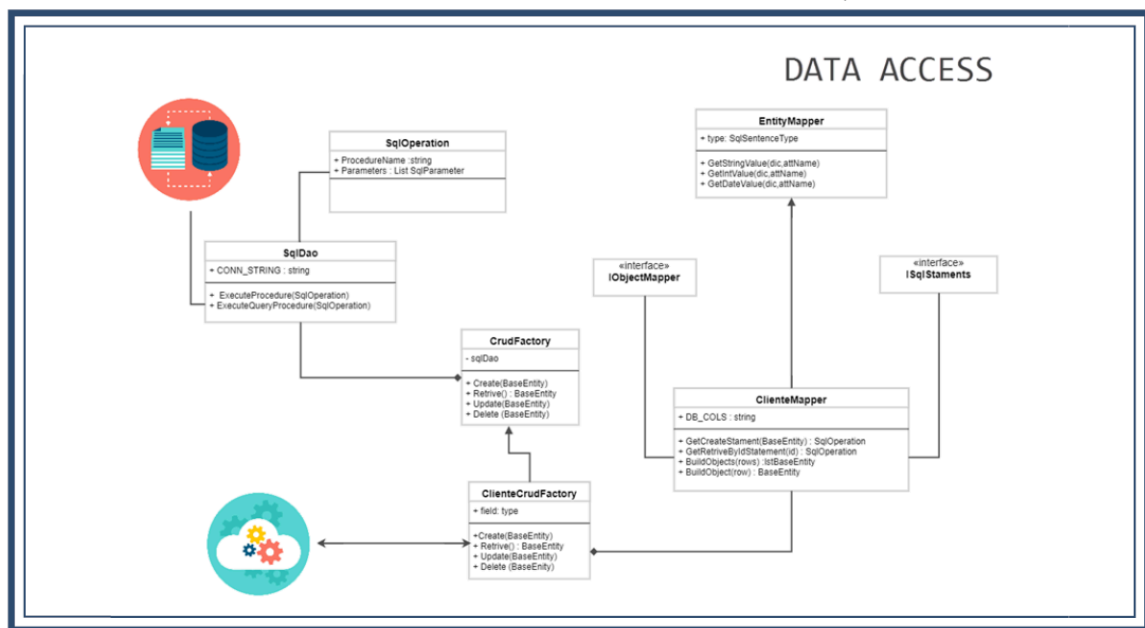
DATA ACCESS

SqlOperation
+ ProcedureName :string
+ Parameters : List SqlParameter

SqlDao
+ CONN_STRING : string
+ ExecuteProcedure(SqlOperation)
+ ExecuteQueryProcedure(SqlOperation)

CrudFactory
- sqlDao
+ Create(BaseEntity)
+ Retrive() : BaseEntity
+ Update(BaseEntity)
+ Delete (BaseEntity)

ClienteCrudFactory
+ field: type
+Create(BaseEntity)
+ Retrive() : BaseEntity
+ Update(BaseEntity)
+ Delete (BaseEnity)

EntityMapper
+ type: SqlSentenceType
+ GetStringValue(dic,attName)
+ GetIntValue(dic,attName)
+ GetDateValue(dic,attName)

«interface»
IObjectMapper

«interface»
ISqlStaments

ClienteMapper
+ DB_COLS : string
+ GetCreateStament(BaseEntity) : SqlOperation
+ GetRetriveByIdStatement(id) : SqlOperation
+ BuildObjects(rows) :lstBaseEntity
+ BuildObject(row) : BaseEntity